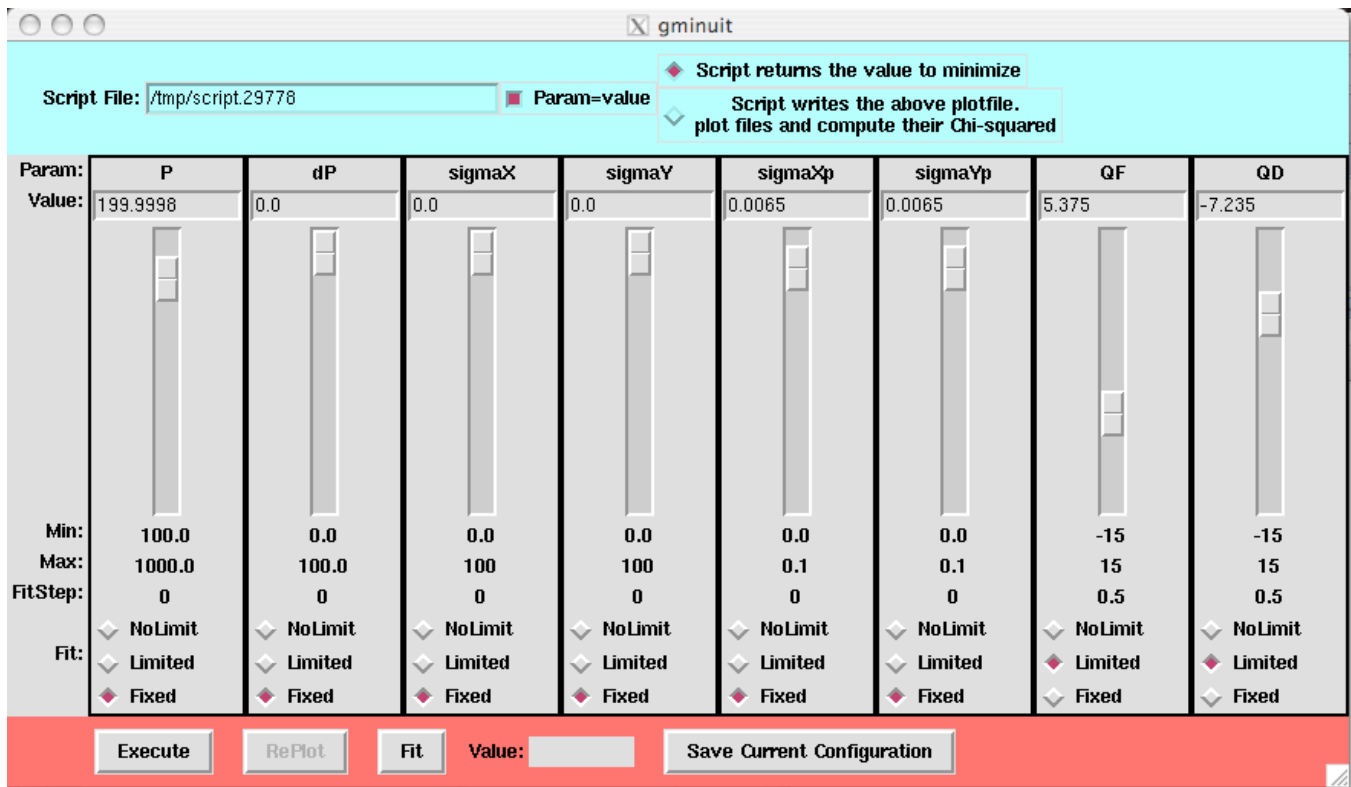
gminuit

Script File: /tmp/script.29778 Param=value

Script returns the value to minimize

Script writes the above plotfile. plot files and compute their Chi-squared

| Param: | P | dP | sigmaX | sigmaY | sigmaXp | sigmaYp | QF | QD |
|---|---|---|---|---|---|---|---|---|
| Value: | 199.9998 | 0.0 | 0.0 | 0.0 | 0.0065 | 0.0065 | 5.375 | -7.235 |
| Min: | 100.0 | 0.0 | 0.0 | 0.0 | 0.0 | 0.0 | -15 | -15 |
| Max: | 1000.0 | 100.0 | 100 | 100 | 0.1 | 0.1 | 15 | 15 |
| FitStep: | 0 | 0 | 0 | 0 | 0 | 0 | 0.5 | 0.5 |
| Fit: | NoLimit Limited Fixed | NoLimit Limited Fixed | NoLimit Limited Fixed | NoLimit Limited Fixed | NoLimit Limited Fixed | NoLimit Limited Fixed | NoLimit Limited Fixed | NoLimit Limited Fixed |

Execute RePlot Fit Value: Save Current Configuration